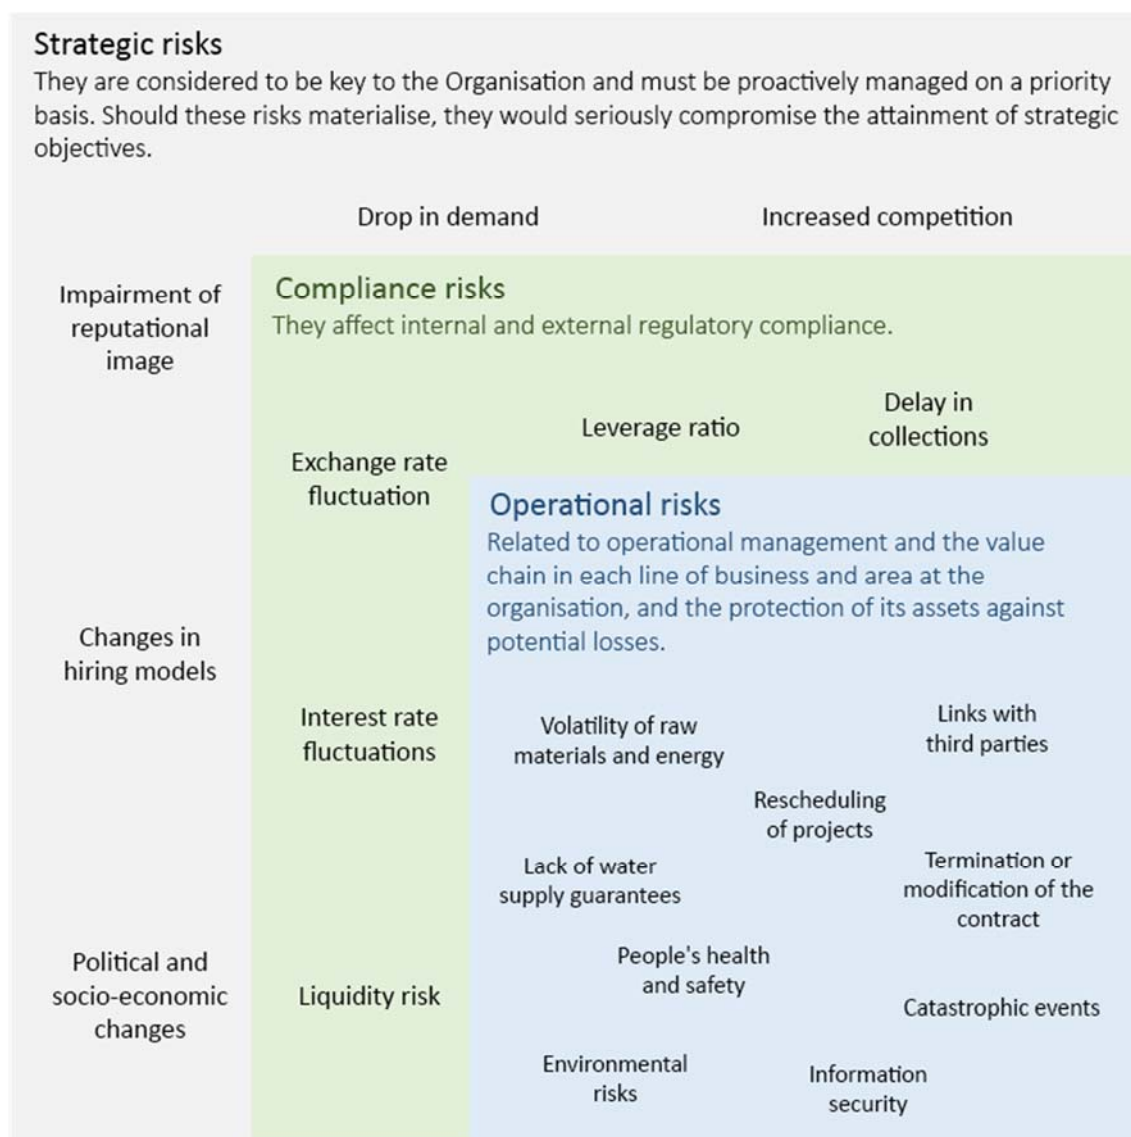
Strategic risks
They are considered to be key to the Organisation and must be proactively managed on a priority basis. Should these risks materialise, they would seriously compromise the attainment of strategic objectives.

Drop in demand

Increased competition

Impairment of reputational image

Compliance risks
They affect internal and external regulatory compliance.

Leverage ratio

Delay in collections

Exchange rate fluctuation

Operational risks
Related to operational management and the value chain in each line of business and area at the organisation, and the protection of its assets against potential losses.

Changes in hiring models

Interest rate fluctuations

Volatility of raw materials and energy

Links with third parties

Rescheduling of projects

Lack of water supply guarantees

Termination or modification of the contract

Political and socio-economic changes

Liquidity risk

People's health and safety

Catastrophic events

Environmental risks

Information security